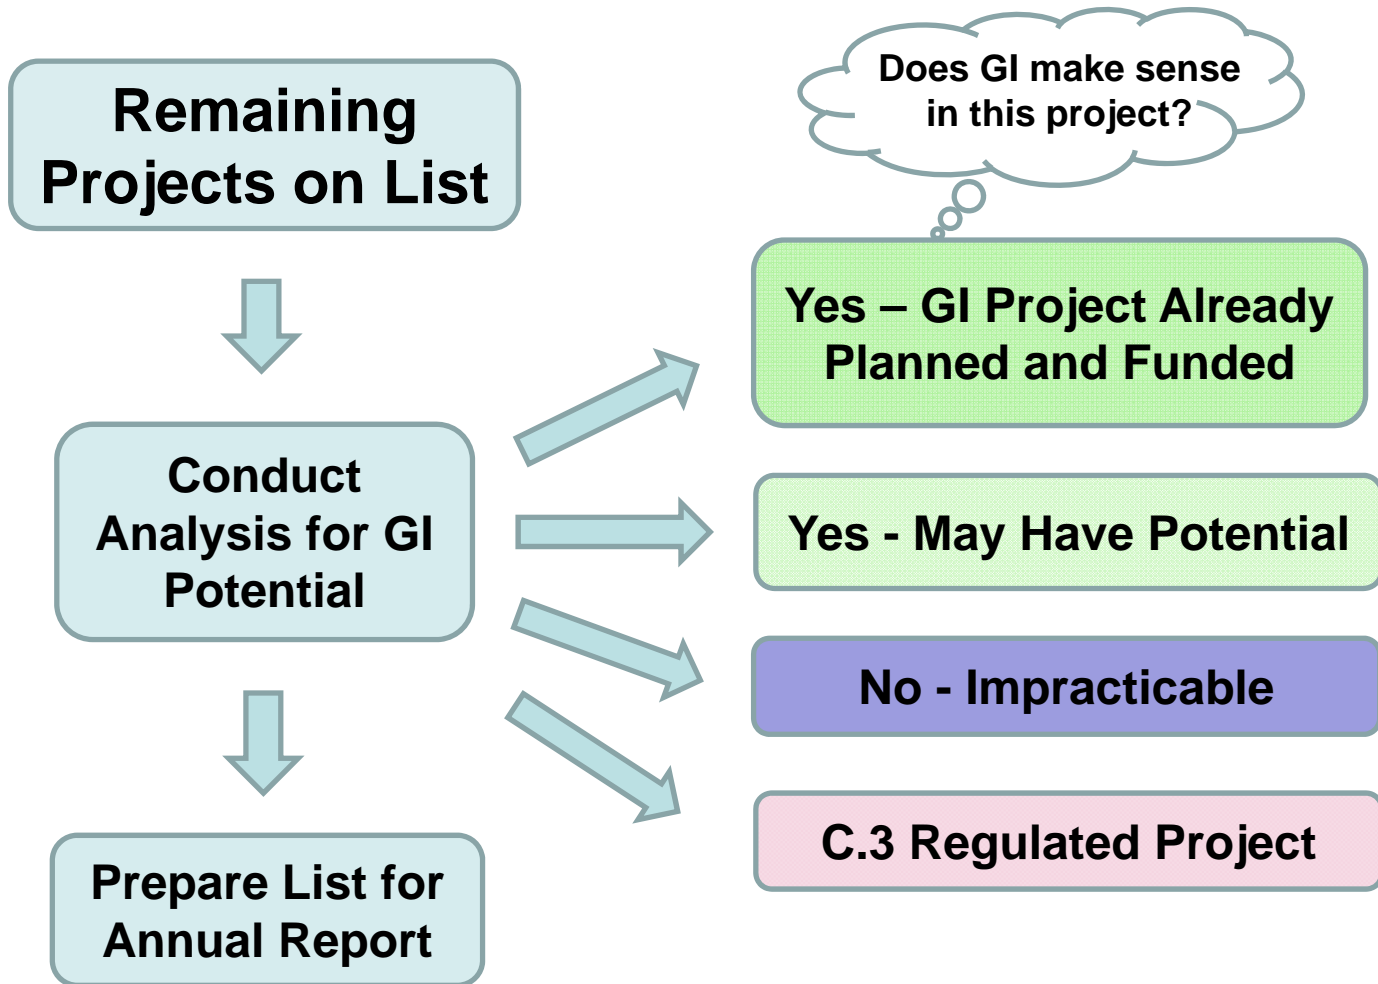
Remaining Projects on List

Does GI make sense in this project?

Yes – GI Project Already Planned and Funded

Conduct Analysis for GI Potential

Yes - May Have Potential

No - Impracticable

C.3 Regulated Project

Prepare List for Annual Report